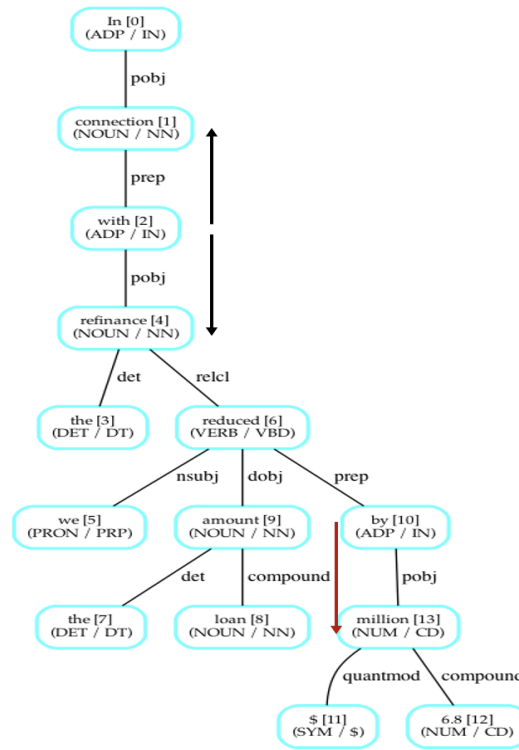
In [0]
(ADP / IN)

pobj

connection [1]
(NOUN / NN)

prep

with [2]
(ADP / IN)

pobj

refinance [4]
(NOUN / NN)

det

relcl

the [3]
(DET / DT)

reduced [6]
(VERB / VBD)

nsubj

dobj

prep

we [5]
(PRON / PRP)

amount [9]
(NOUN / NN)

by [10]
(ADP / IN)

det

compound

pobj

the [7]
(DET / DT)

loan [8]
(NOUN / NN)

million [13]
(NUM / CD)

quantmod

compound

$ [11]
(SYM / $)

6.8 [12]
(NUM / CD)